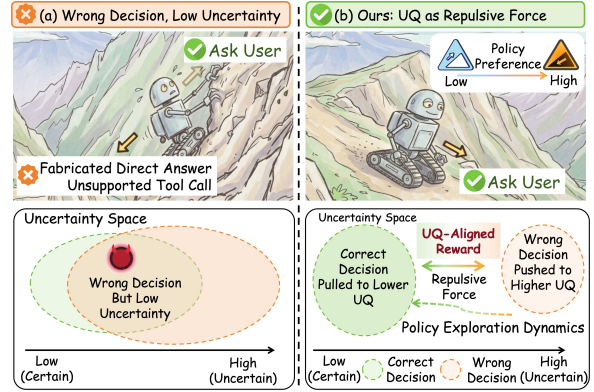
(a) Wrong Decision, Low Uncertainty

Ask User

Fabricated Direct Answer
Unsupported Tool Call

Uncertainty Space

Wrong Decision But Low Uncertainty

Low (Certain)

High (Uncertain)

(b) Ours: UQ as Repulsive Force

Policy Preference

Low

High

Ask User

Uncertainty Space

UQ-Aligned Reward

Correct Decision Pulled to Lower UQ

Repulsive Force

Wrong Decision Pushed to Higher UQ

Policy Exploration Dynamics

Low (Certain)

Correct Decision

Wrong Decision

High (Uncertain)